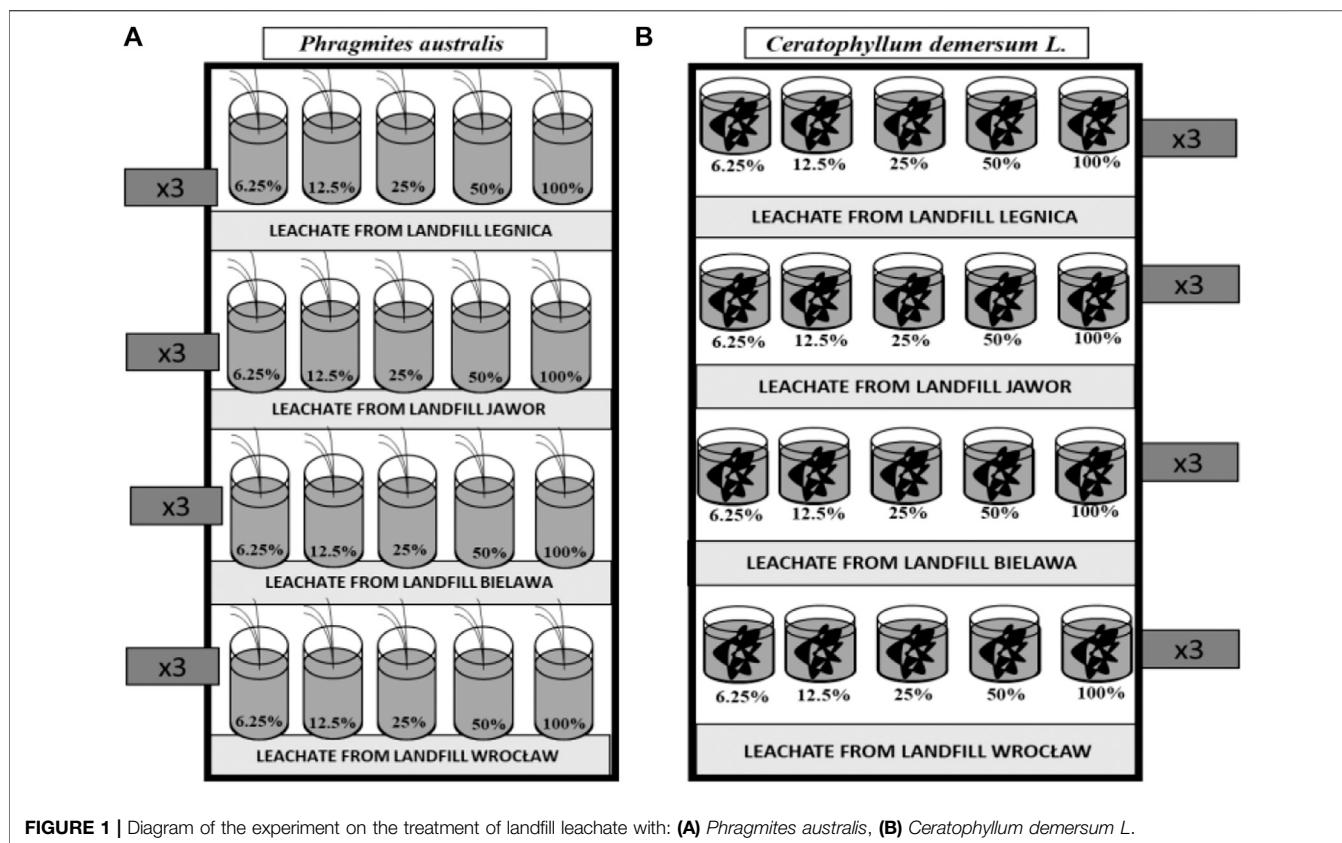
A

*Phragmites australis*

x3

6.25% 12.5% 25% 50% 100%

LEACHATE FROM LANDFILL LEGNICA

x3

6.25% 12.5% 25% 50% 100%

LEACHATE FROM LANDFILL JAWOR

x3

6.25% 12.5% 25% 50% 100%

LEACHATE FROM LANDFILL BIELAWA

x3

6.25% 12.5% 25% 50% 100%

LEACHATE FROM LANDFILL WROCŁAW

B

*Ceratophyllum demersum L.*

6.25% 12.5% 25% 50% 100%

x3

LEACHATE FROM LANDFILL LEGNICA

6.25% 12.5% 25% 50% 100%

x3

LEACHATE FROM LANDFILL JAWOR

6.25% 12.5% 25% 50% 100%

x3

LEACHATE FROM LANDFILL BIELAWA

6.25% 12.5% 25% 50% 100%

x3

LEACHATE FROM LANDFILL WROCŁAW

**FIGURE 1 |** Diagram of the experiment on the treatment of landfill leachate with: **(A)** *Phragmites australis*, **(B)** *Ceratophyllum demersum L*.